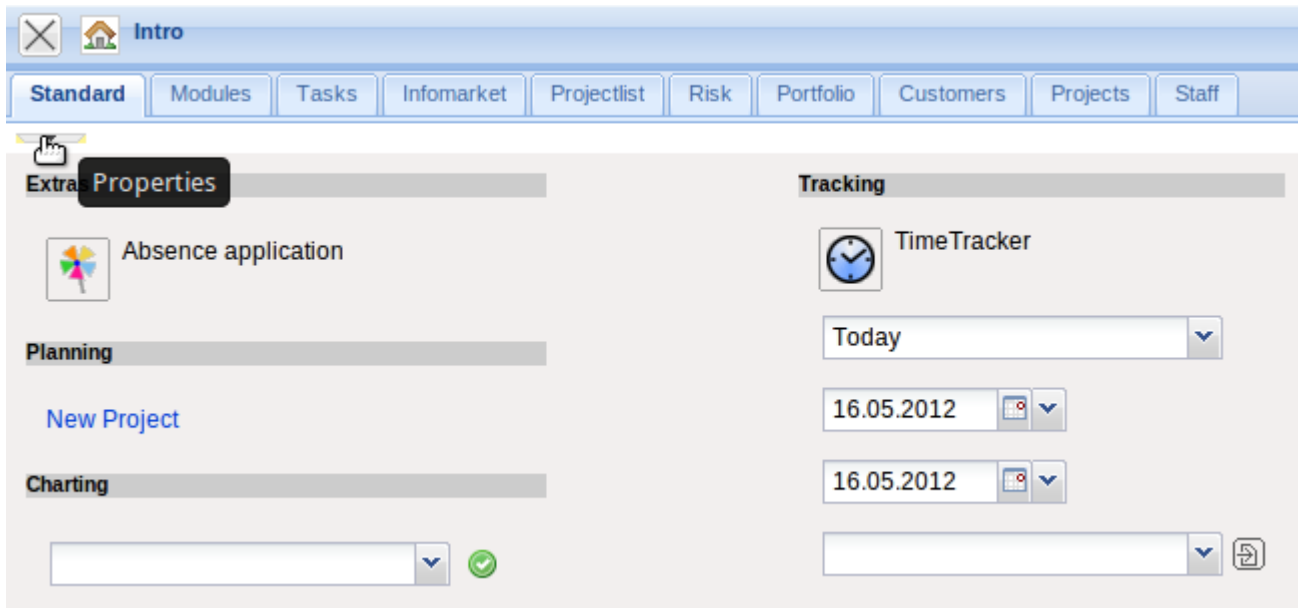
Intro

Standard | Modules | Tasks | Infomarket | Projectlist | Risk | Portfolio | Customers | Projects | Staff

Extras Properties

Absence application

Planning

New Project

Charting

Tracking

TimeTracker

Today

16.05.2012

16.05.2012